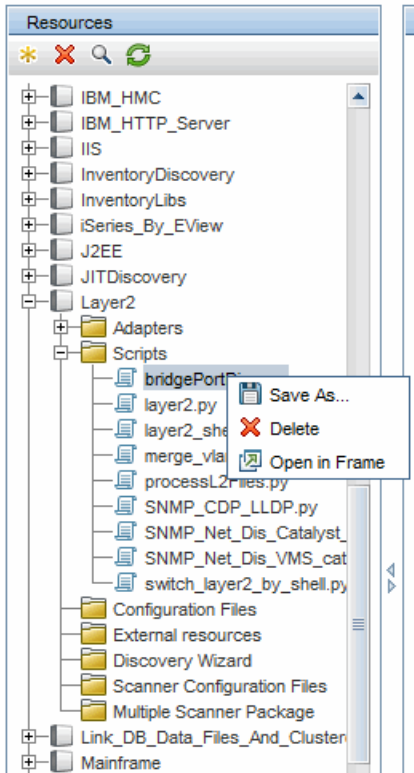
Resources

IBM_HMC
IBM_HTTP_Server
IIS
InventoryDiscovery
InventoryLibs
iSeries_By_EView
J2EE
JITDiscovery
Layer2
Adapters
Scripts
bridgePortDi
layer2.py
layer2_she
merge_vla
processL2Files.py
SNMP_CDP_LLDP.py
SNMP_Net_Dis_Catalyst_
SNMP_Net_Dis_VMS_cat
switch_layer2_by_shell.py
Configuration Files
External resources
Discovery Wizard
Scanner Configuration Files
Multiple Scanner Package
Link_DB_Data_Files_And_Clusters
Mainframe

Save As...
Delete
Open in Frame